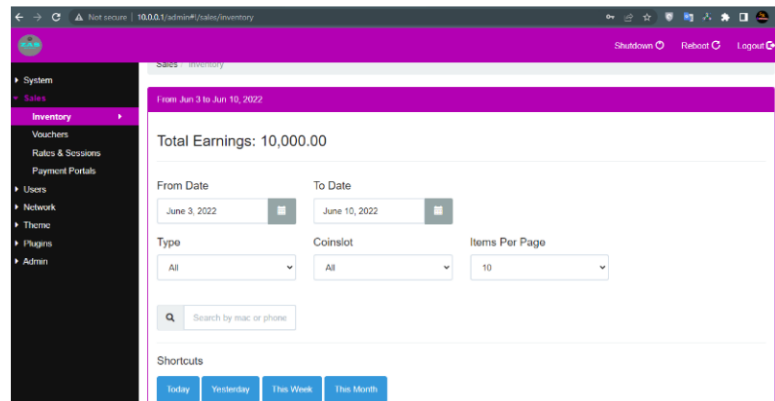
Not secure | 10.0.0.1/admin#!/sales/inventory

Shutdown Reboot Logout

System
Sales
Inventory
Vouchers
Rates & Sessions
Payment Portals
Users
Network
Theme
Plugins
Admin

Sales Inventory

From Jun 3 to Jun 10, 2022

Total Earnings: 10,000.00

From Date
June 3, 2022

To Date
June 10, 2022

Type
All

Coinslot
All

Items Per Page
10

Search by mac or phone

Shortcuts

Today Yesterday This Week This Month